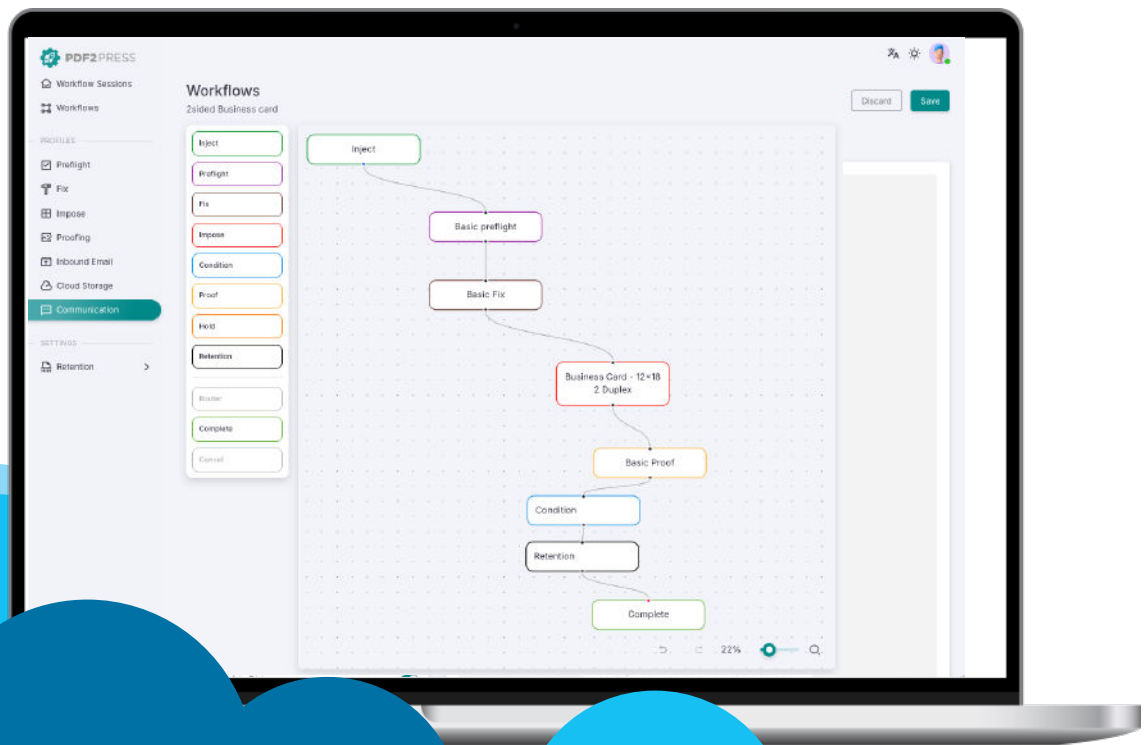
PDF2PRESS

Workflow Sessions
Workflows

PROFILES
Preflight
Fix
Impose
Proofing
Inbound Email
Cloud Storage
Communication

SETTINGS
Retention

Workflows
2sided Business card

Discard
Save

Inject
Preflight
Fix
Impose
Condition
Proof
Hold
Retention
Router
Complete
Cancel

Inject
Basic preflight
Basic Fix
Business Card - 12×18 2 Duplex
Basic Proof
Condition
Retention
Complete

22%